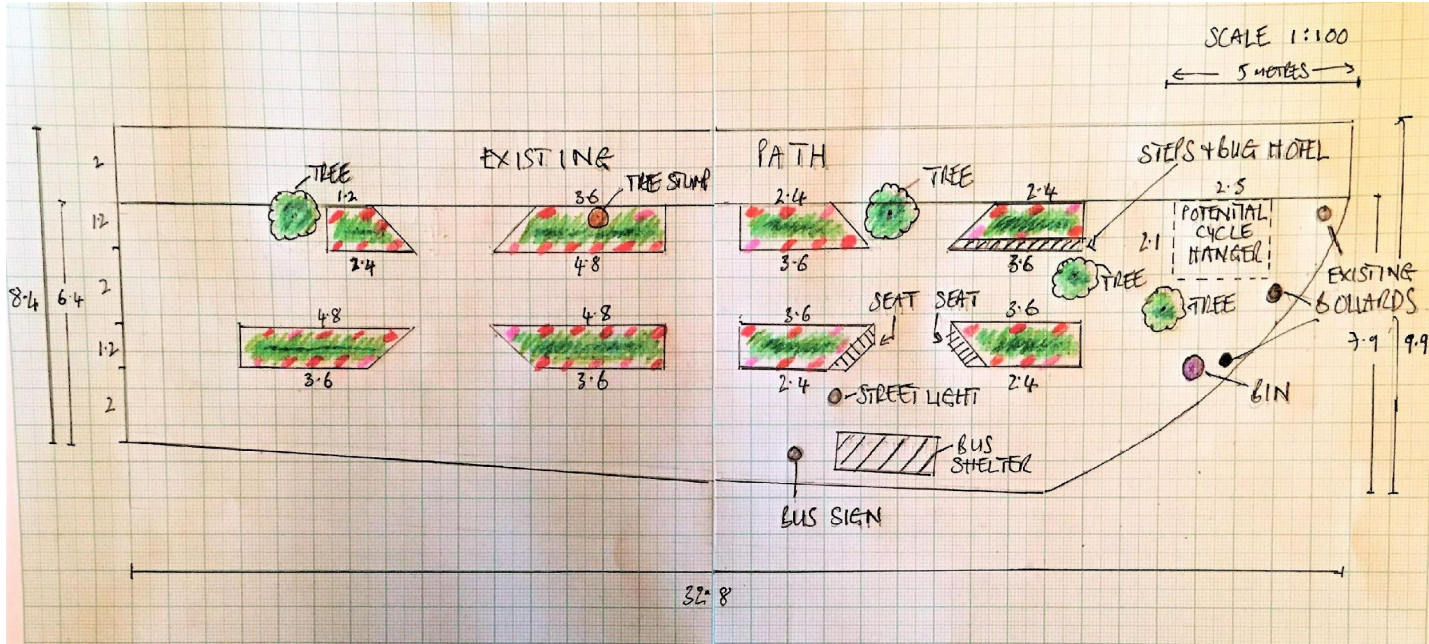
SCALE 1:100

5 METRES

EXISTING PATH

STEPS & BUG MOTEL

TREE

TREE STUMP

TREE

2

1.2

2

1.2

2

8.4

6.4

1.2

2.4

3.6

4.8

2.4

3.6

2.4

3.6

2.5

POTENTIAL CYCLE HANGER

2.1

TREE

TREE

EXISTING BOLLARDS

4.8

3.6

4.8

3.6

3.6

2.4

SEAT

SEAT

3.6

2.4

STREET LIGHT

BIN

7.9

9.9

BUS SHELTER

BUS SIGN

32.8